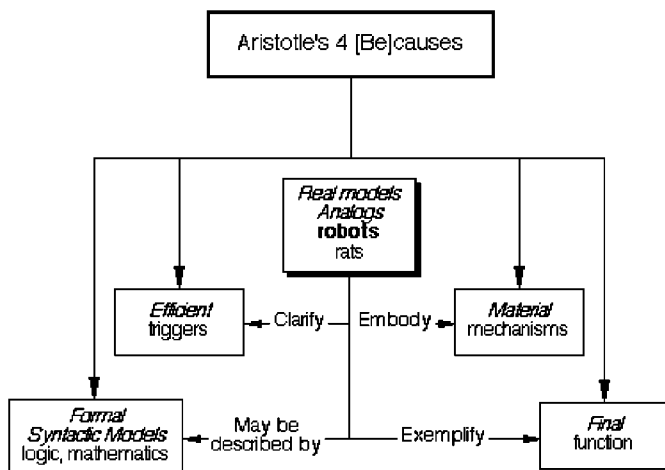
Aristotle's 4 [Be]causes

Real models
Analogs
robots
rats

Efficient
triggers

Clarify

Embody

Material
mechanisms

Formal
Syntactic Models
logic, mathematics

May be
described by

Exemplify

Final
function